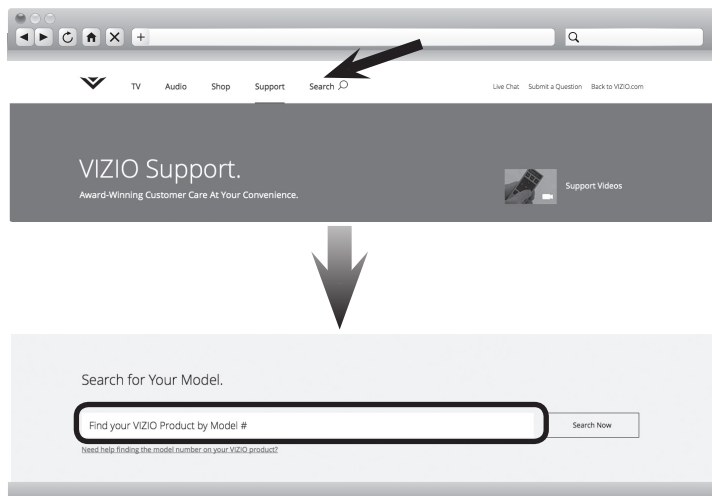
TV Audio Shop Support Search

Live Chat Submit a Question Back to VIZIO.com

VIZIO Support.

Award-Winning Customer Care At Your Convenience.

Support Videos

Search for Your Model.

Find your VIZIO Product by Model #

Search Now

Need help finding the model number on your VIZIO product?